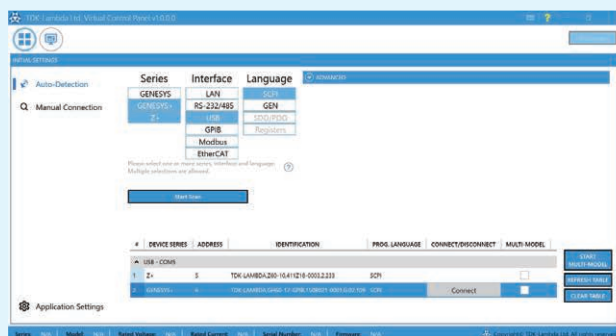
TDK-Lambda Ltd. Virtual Control Panel v1.0.0.0

INITIAL SETTINGS

Auto-Detection

Manual Connection

Series
GENESYS
GENESYS+
Z+

Interface
LAN
RS-232/485
USB
GPIB
Modbus
EtherCAT

Language
SCPI
GEN
SDO/PDO
Registers

ADVANCED

Please select one or more series, interface and language. Multiple selections are allowed.

Start Scan

| # | DEVICE SERIES | ADDRESS | IDENTIFICATION | PROG. LANGUAGE | CONNECT/DISCONNECT | MULTI-MODEL |
|---|---|---|---|---|---|---|
| USB - COM5 | | | | | | |
| 1 | Z+ | 5 | TDK-LAMBDA,Z60-10,41Z18-0002,2.333 | SCPI | | |
| 2 | GENESYS+ | 6 | TDK-LAMBDA,GH6-17-GPIB,1U8001-0001,0.02.108 | SCPI | Connect | |

START MULTI-MODEL

REFRESH TABLE

CLEAR TABLE

Application Settings

Series N/A | Model N/A | Rated Voltage N/A | Rated Current N/A | Serial Number N/A | Firmware N/A

Copyright TDK-Lambda Ltd. All rights reserved